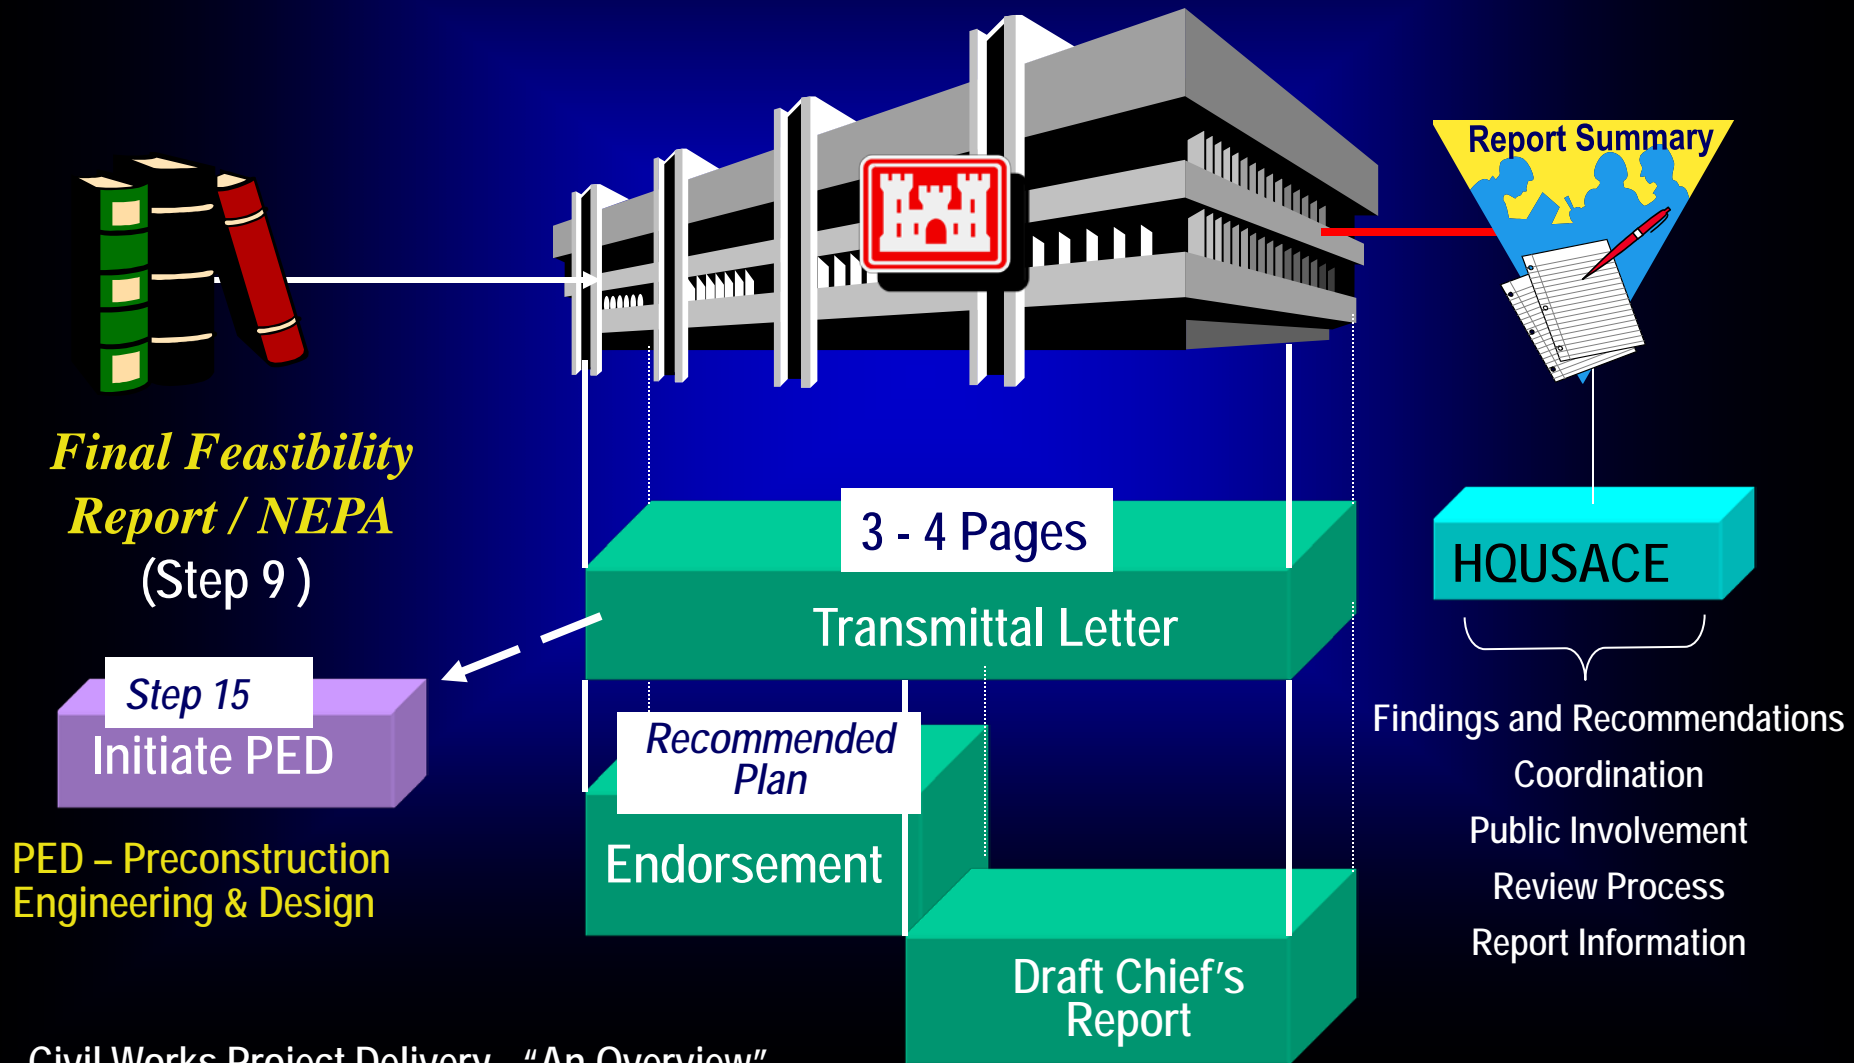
Report Summary

Final Feasibility Report / NEPA
(Step 9 )

3 - 4 Pages

Transmittal Letter

HQUSACE

Step 15
Initiate PED

PED – Preconstruction Engineering & Design

Recommended Plan

Endorsement

Draft Chief's Report

Findings and Recommendations
Coordination
Public Involvement
Review Process
Report Information

Civil Works Project Delivery – "An Overview"